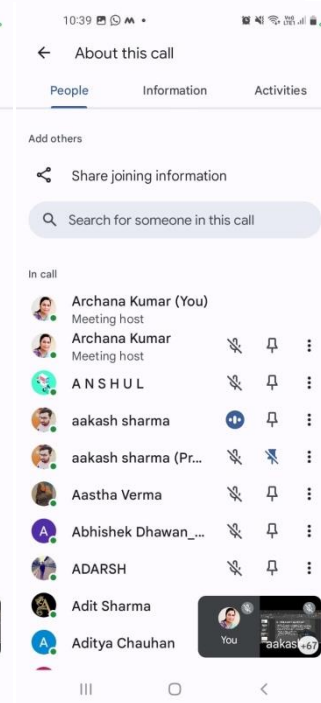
10:39

About this call

People Information Activities

Add others

Share joining information

Search for someone in this call

In call

A
Archana Kumar (You)
Meeting host

Archana Kumar
Meeting host

ANSHUL

aakash sharma

aakash sharma (Pr...

Aastha Verma

A
Abhishek Dhawan_...

ADARSH

A
Adit Sharma

A
Aditya Chauhan

You

aakas

+67